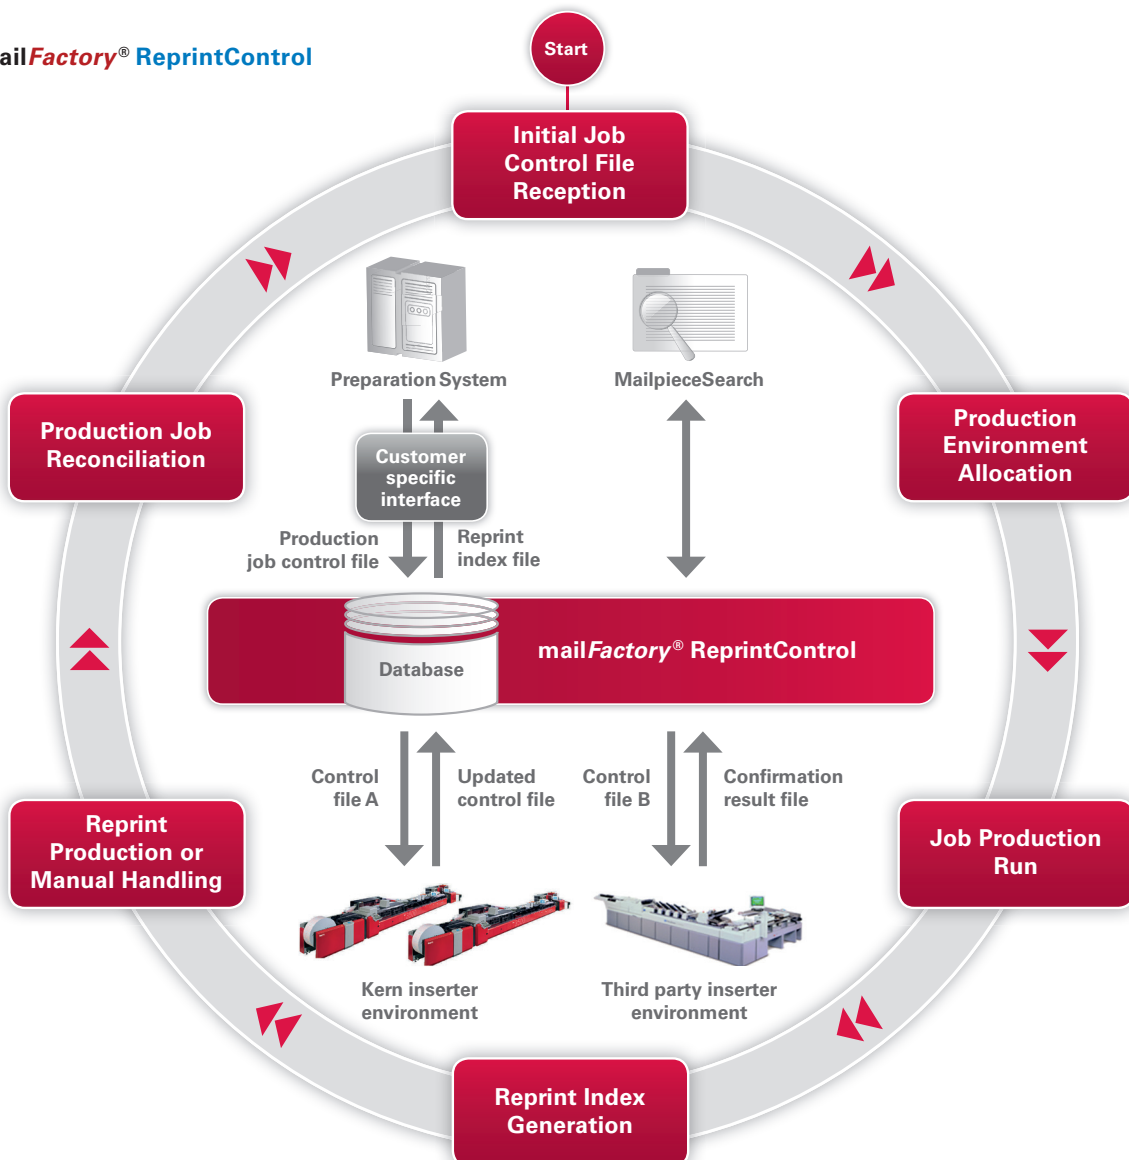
ailFactory® ReprintControl

Start

Initial Job Control File Reception

Production Environment Allocation

Job Production Run

Reprint Index Generation

Reprint Production or Manual Handling

Production Job Reconciliation

Preparation System

MailpieceSearch

Customer specific interface

Production job control file

Reprint index file

Database

mailFactory® ReprintControl

Control file A

Updated control file

Control file B

Confirmation result file

Kern inserter environment

Third party inserter environment